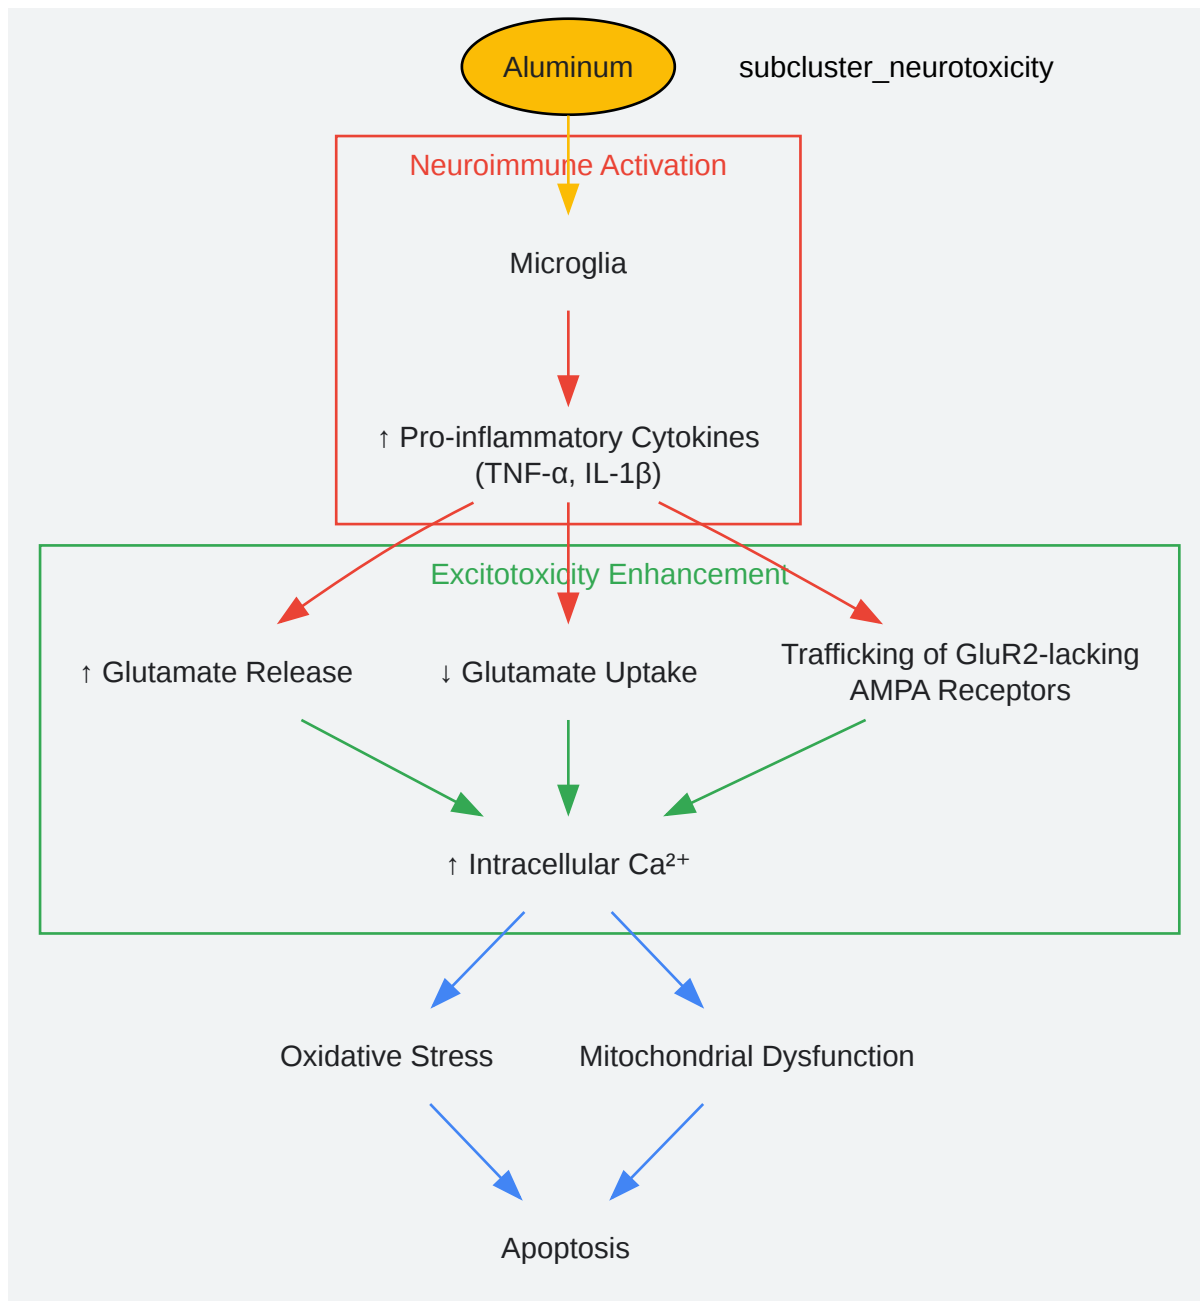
Aluminum

subcluster_neurotoxicity

Neuroimmune Activation

Microglia

↑ Pro-inflammatory Cytokines (TNF-α, IL-1β)

Excitotoxicity Enhancement

↑ Glutamate Release

↓ Glutamate Uptake

Trafficking of GluR2-lacking AMPA Receptors

↑ Intracellular $Ca^{2+}$

Oxidative Stress

Mitochondrial Dysfunction

Apoptosis